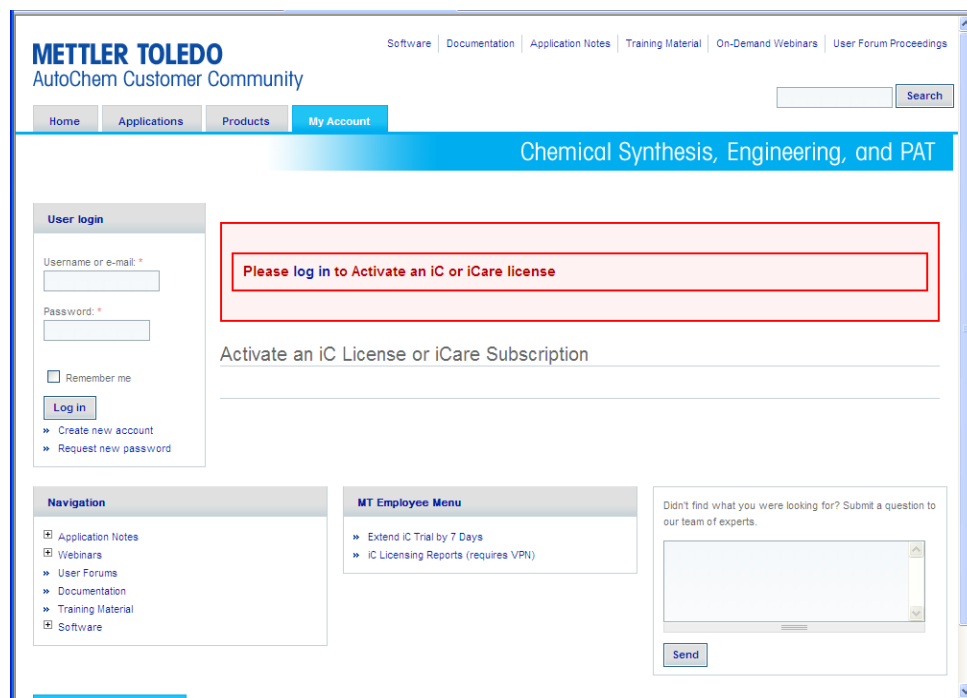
METTLER TOLEDO
AutoChem Customer Community

Software | Documentation | Application Notes | Training Material | On-Demand Webinars | User Forum Proceedings

Search

Home | Applications | Products | My Account

Chemical Synthesis, Engineering, and PAT

User login

Username or e-mail: *

Password: *

Remember me

Log in

» Create new account
» Request new password

Please log in to Activate an iC or iCare license

Activate an iC License or iCare Subscription

Navigation

Application Notes
Webinars
» User Forums
» Documentation
» Training Material
Software

MT Employee Menu

» Extend iC Trial by 7 Days
» iC Licensing Reports (requires VPN)

Didn't find what you were looking for? Submit a question to our team of experts.

Send